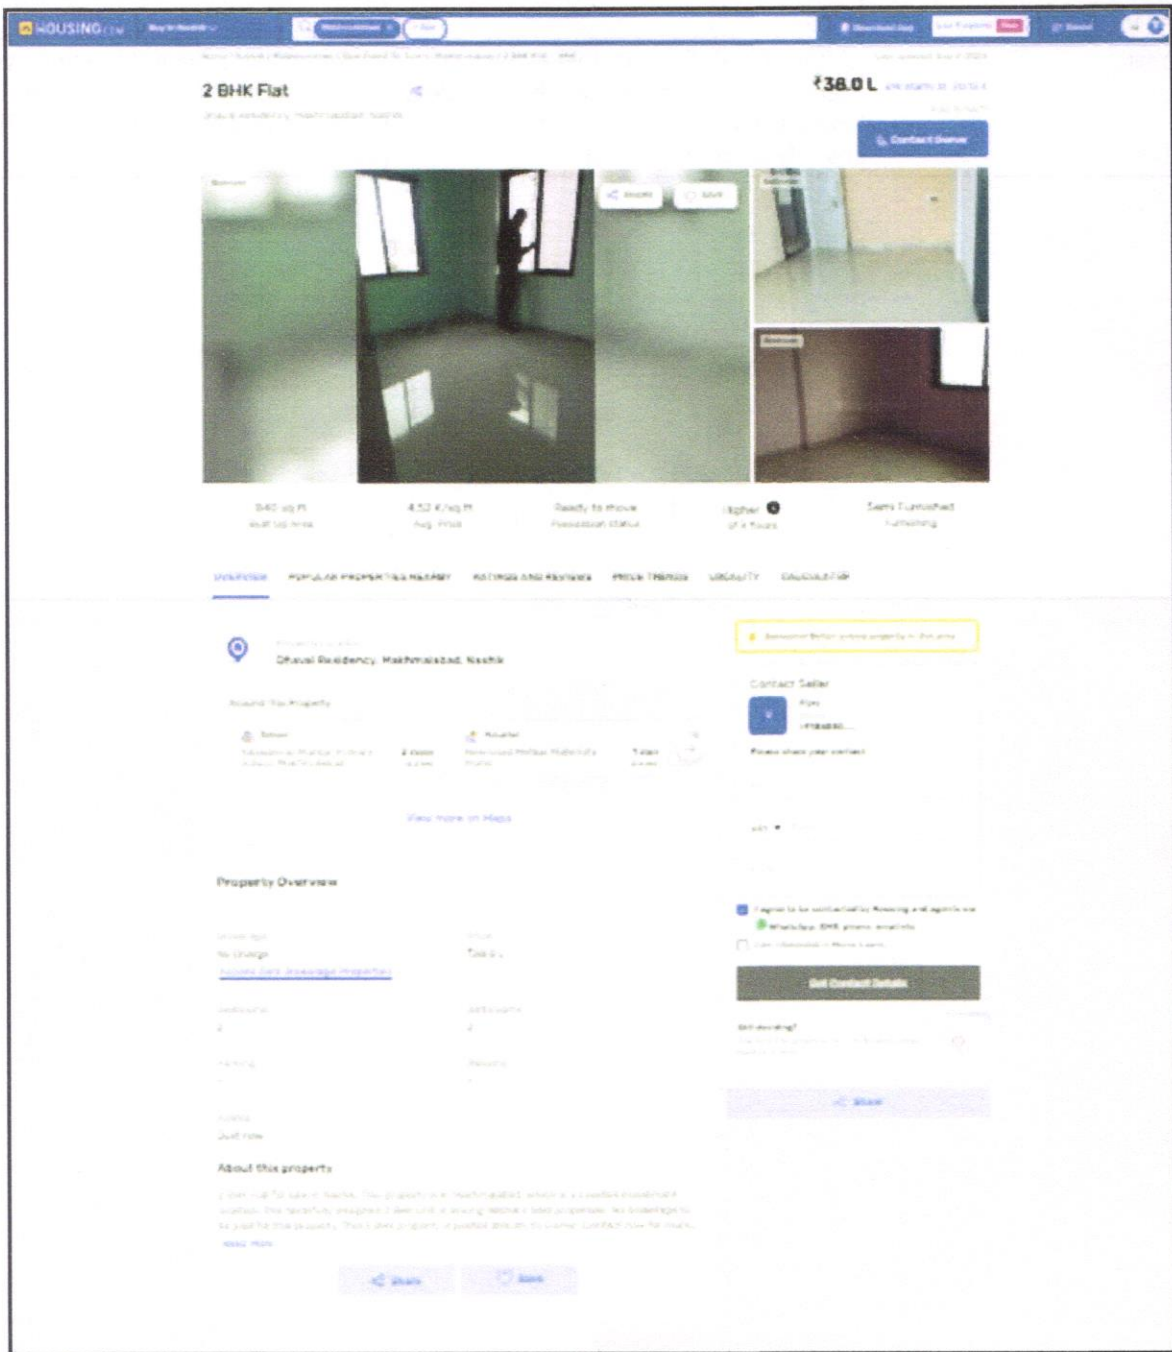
HOUSING.COM

2 BHK Flat

₹38.0 L

Contact Owner

Share

Save

840 sq ft

4.52 K/sq ft
Avg. Price

Ready to move
Possession Status

Higher
of 4 floors

Semi Furnished
Furnishing

OVERVIEW POPULAR PROPERTIES NEARBY RATINGS AND REVIEWS PRICE TRENDS LOCALITY CALCULATOR

Dhaval Residency, Makhmalabad, Nashik

Around This Property

View more on Maps

Contact Seller

Please share your contact

Get Contact Details

Property Overview

No brokerage

About this property

Read more

Share

Save

Share